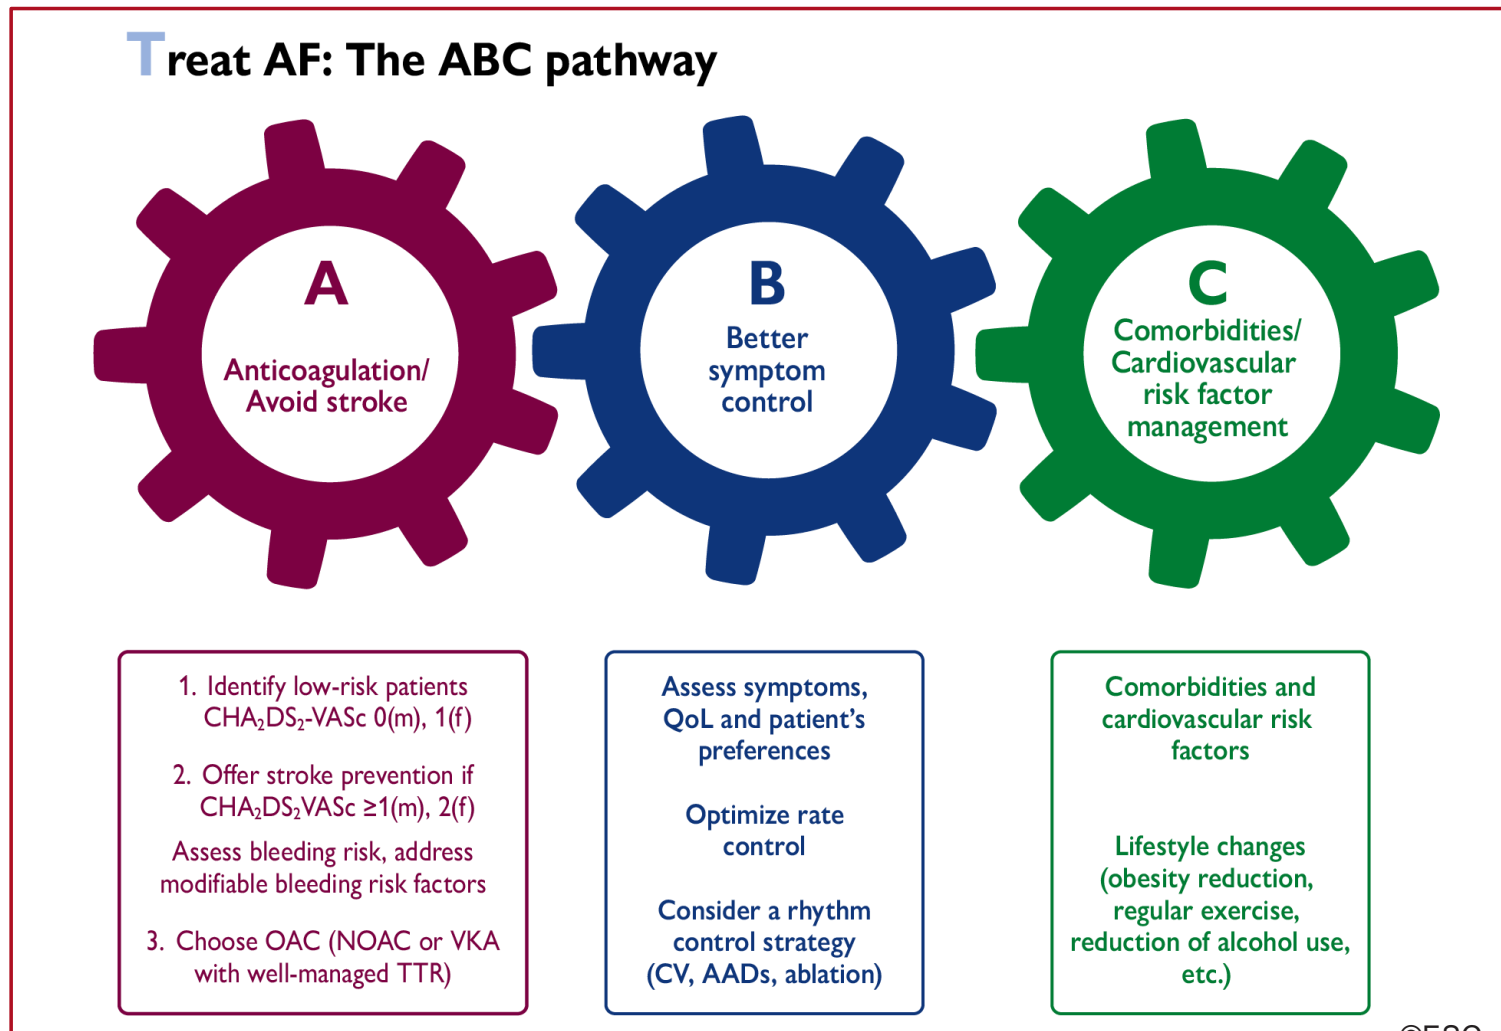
Treat AF: The ABC pathway

A
Anticoagulation/ Avoid stroke

B
Better symptom control

C
Comorbidities/ Cardiovascular risk factor management

1. Identify low-risk patients $CHA_2DS_2$-VASc 0(m), 1(f)

2. Offer stroke prevention if $CHA_2DS_2$VASc ≥1(m), 2(f)

Assess bleeding risk, address modifiable bleeding risk factors

3. Choose OAC (NOAC or VKA with well-managed TTR)

Assess symptoms, QoL and patient's preferences

Optimize rate control

Consider a rhythm control strategy (CV, AADs, ablation)

Comorbidities and cardiovascular risk factors

Lifestyle changes (obesity reduction, regular exercise, reduction of alcohol use, etc.)

©ESC